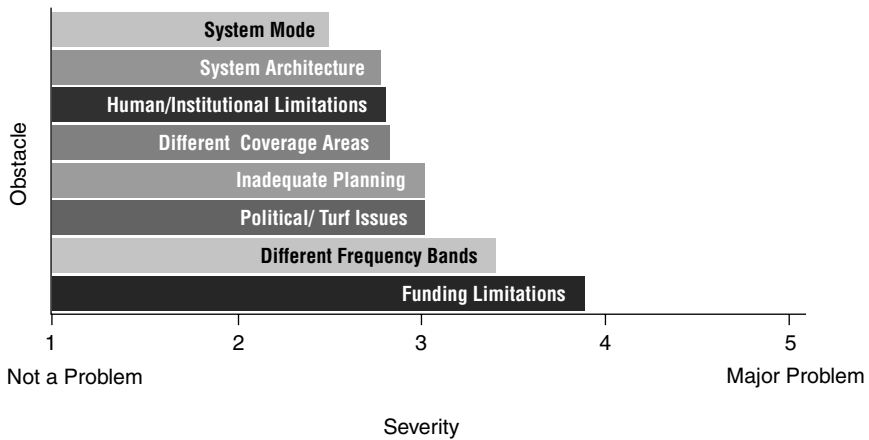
Obstacle

System Mode

System Architecture

Human/Institutional Limitations

Different  Coverage Areas

Inadequate Planning

Political/ Turf Issues

Different Frequency Bands

Funding Limitations

1
2
3
4
5

Not a Problem

Major Problem

Severity